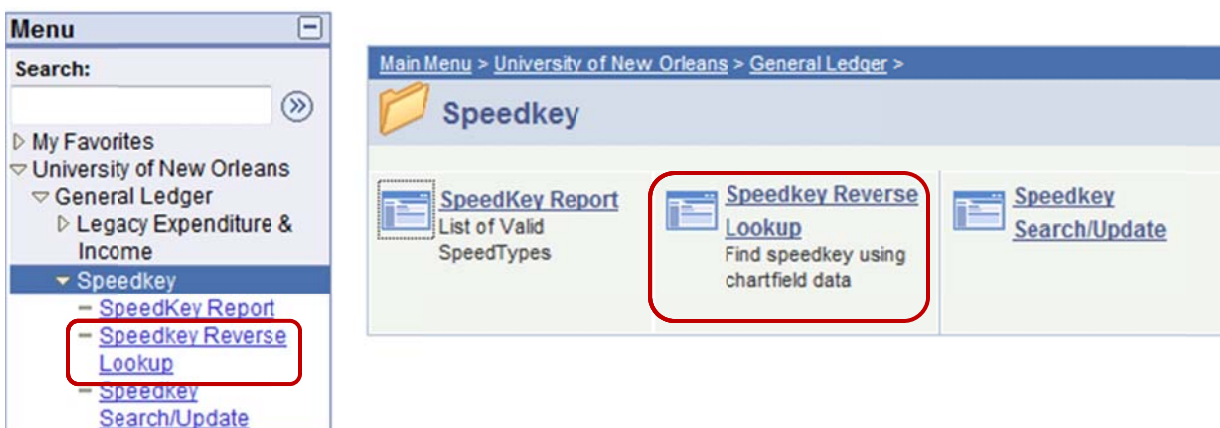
Menu

Search:

My Favorites
University of New Orleans
General Ledger
Legacy Expenditure & Income
Speedkey
– SpeedKey Report
– Speedkey Reverse Lookup
– Speedkey Search/Update

Main Menu > University of New Orleans > General Ledger >

Speedkey

SpeedKey Report
List of Valid SpeedTypes

Speedkey Reverse Lookup
Find speedkey using chartfield data

Speedkey Search/Update